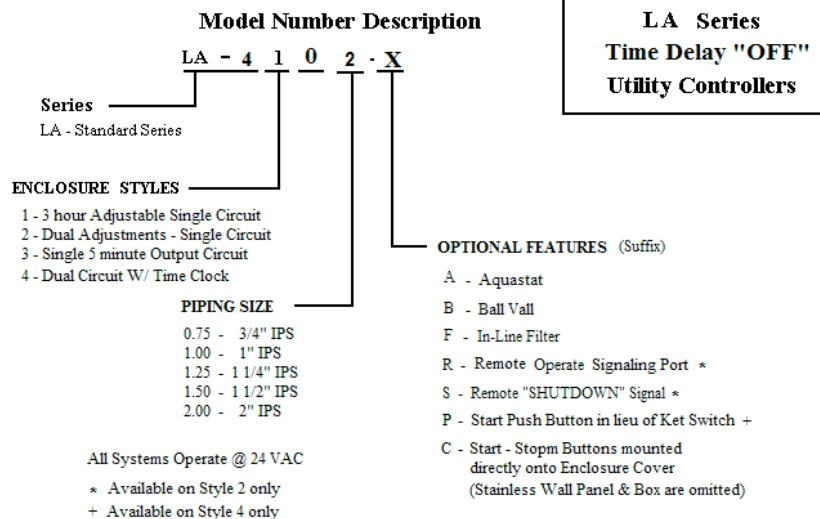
Model Number Description

LA - 4 1 0 2 - X

LA Series
Time Delay "OFF"
Utility Controllers

Series
LA - Standard Series

ENCLOSURE STYLES
1 - 3 hour Adjustable Single Circuit
2 - Dual Adjustments - Single Circuit
3 - Single 5 minute Output Circuit
4 - Dual Circuit W/ Time Clock

PIPING SIZE
0.75 - 3/4" IPS
1.00 - 1" IPS
1.25 - 1 1/4" IPS
1.50 - 1 1/2" IPS
2.00 - 2" IPS

All Systems Operate @ 24 VAC
* Available on Style 2 only
+ Available on Style 4 only

OPTIONAL FEATURES (Suffix)
A - Aquastat
B - Ball Vall
F - In-Line Filter
R - Remote Operate Signaling Port *
S - Remote "SHUTDOWN" Signal *
P - Start Push Button in lieu of Ket Switch +
C - Start - Stopm Buttons mounted directly onto Enclosure Cover (Stainless Wall Panel & Box are omitted)